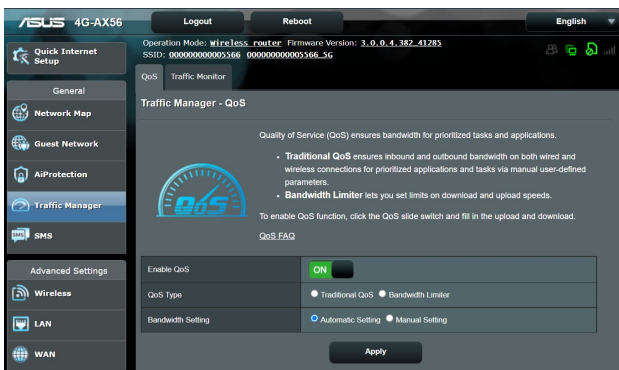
ASUS 4G-AX56

Logout

Reboot

English

Operation Mode: Wireless router Firmware Version: 3.0.0.4.382_41285
SSID: 000000000005566 000000000005566_5G

Quick Internet Setup

General

Network Map

Guest Network

AiProtection

Traffic Manager

SMS

Advanced Settings

Wireless

LAN

WAN

QoS

Traffic Monitor

Traffic Manager - QoS

QoS

Quality of Service (QoS) ensures bandwidth for prioritized tasks and applications.

• Traditional QoS ensures inbound and outbound bandwidth on both wired and wireless connections for prioritized applications and tasks via manual user-defined parameters.

• Bandwidth Limiter lets you set limits on download and upload speeds.

To enable QoS function, click the QoS slide switch and fill in the upload and download.

QoS FAQ

| | |
|---|---|
| Enable QoS | ON |
| QoS Type | Traditional QoS  Bandwidth Limiter |
| Bandwidth Setting | Automatic Setting  Manual Setting |

Apply